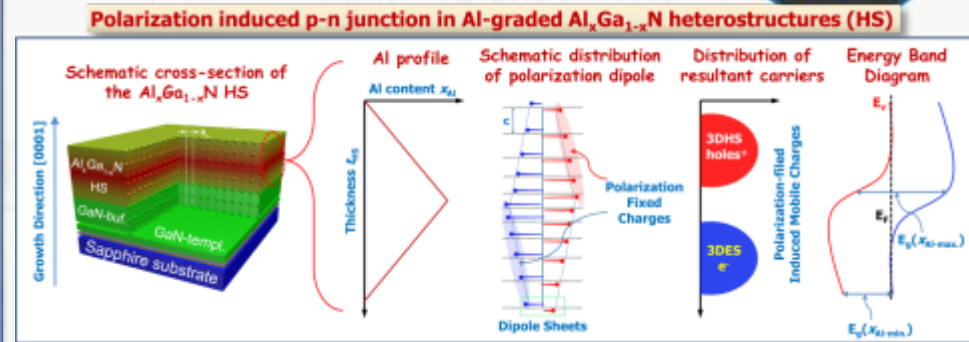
Polarization induced p-n junction in Al-graded $Al_xGa_{1-x}N$ heterostructures (HS)

Schematic cross-section of the $Al_xGa_{1-x}N$ HS

Growth Direction [0001]

$Al_xGa_{1-x}N$ HS

GaN-buf.

GaN-templ.

Sapphire substrate

Al profile

Al content $x_{Al}$

Thickness $t_{HS}$

Schematic distribution of polarization dipole

c

Polarization Fixed Charges

Dipole Sheets

Distribution of resultant carriers

3DHS holes$^+$

3DES e$^-$

Polarization-filed Induced Mobile Charges

Energy Band Diagram

$E_V$

$E_F$

$E_g(x_{Al-max.})$

$E_g(x_{Al-min.})$